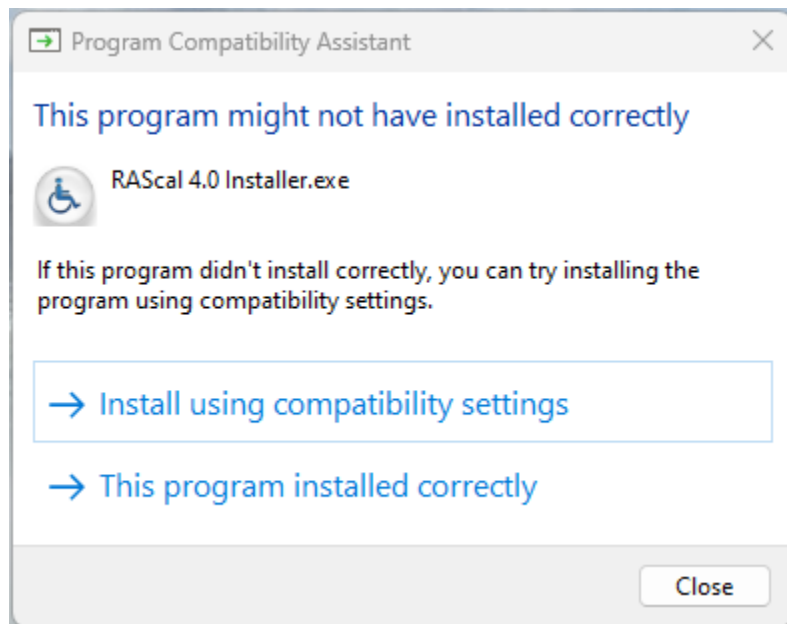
Program Compatibility Assistant

This program might not have installed correctly

RAScal 4.0 Installer.exe

If this program didn't install correctly, you can try installing the program using compatibility settings.

→ Install using compatibility settings

→ This program installed correctly

Close